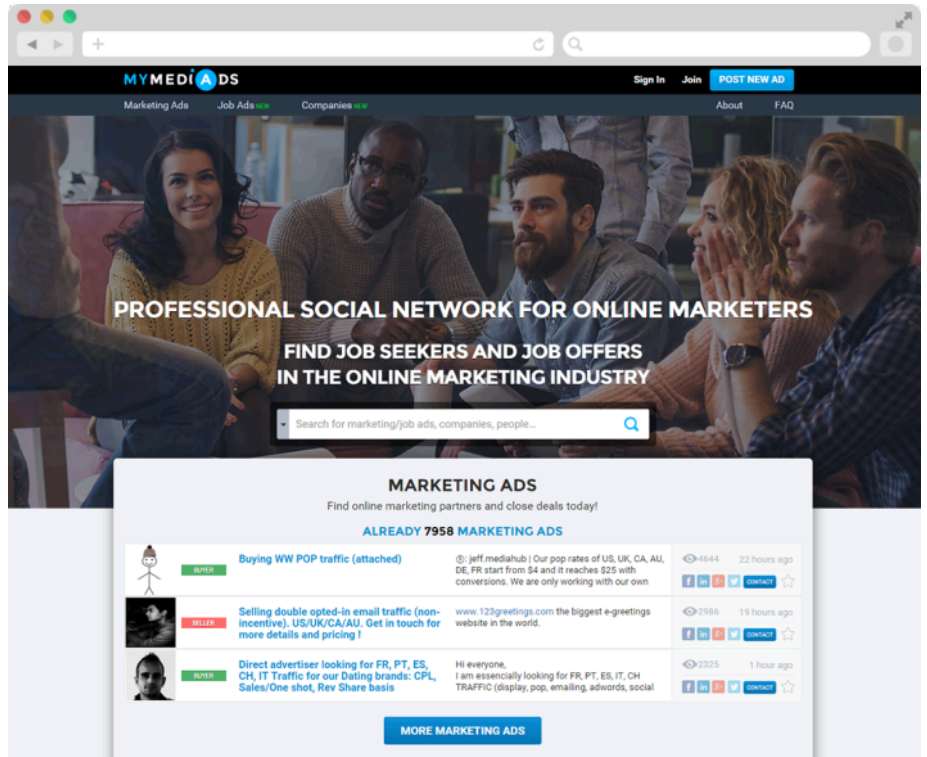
MYMEDIADS

Sign In Join POST NEW AD

Marketing Ads Job Ads NEW Companies NEW About FAQ

PROFESSIONAL SOCIAL NETWORK FOR ONLINE MARKETERS

FIND JOB SEEKERS AND JOB OFFERS IN THE ONLINE MARKETING INDUSTRY

Search for marketing/job ads, companies, people...

MARKETING ADS

Find online marketing partners and close deals today!

ALREADY 7958 MARKETING ADS

| | | | | |
|---|---|---|---|---|
| BUYER | Buying WW POP traffic (attached) | ⓢ: jeff.mediahub | Our pop rates of US, UK, CA, AU, DE, FR start from $4 and it reaches $25 with conversions. We are only working with our own | 4644 22 hours ago CONTACT |
| SELLER | Selling double opted-in email traffic (non-incentive). US/UK/CA/AU. Get in touch for more details and pricing ! | www.123greetings.com the biggest e-greetings website in the world. | 2986 19 hours ago CONTACT |
| BUYER | Direct advertiser looking for FR, PT, ES, CH, IT Traffic for our Dating brands: CPL, Sales/One shot, Rev Share basis | Hi everyone, I am essencially looking for FR, PT, ES, IT, CH TRAFFIC (display, pop, emailing, adwords, social | 2325 1 hour ago CONTACT |

MORE MARKETING ADS